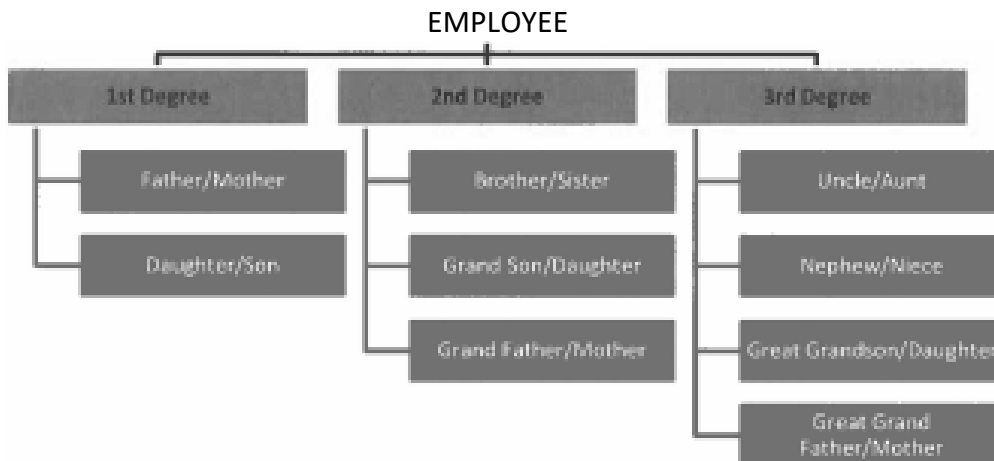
EMPLOYEE

1st Degree

Father/Mother

Daughter/Son

2nd Degree

Brother/Sister

Grand Son/Daughter

Grand Father/Mother

3rd Degree

Uncle/Aunt

Nephew/Niece

Great Grandson/Daughte

Great Grand Father/Mother